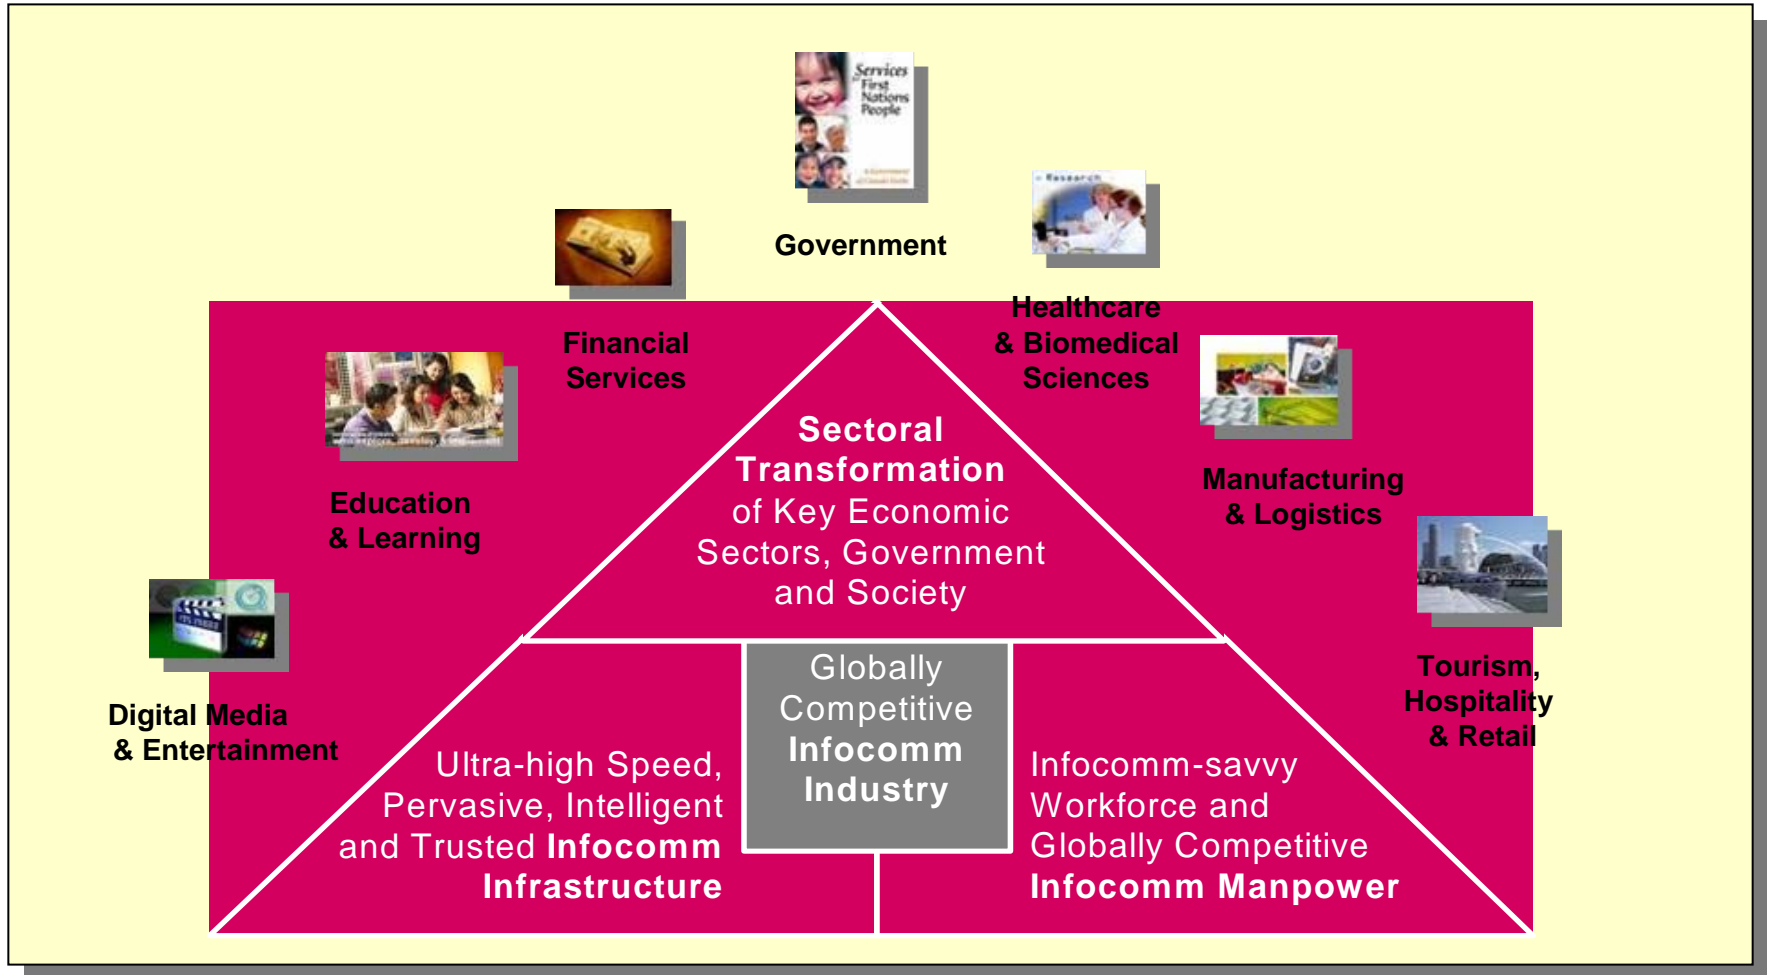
Services First Nations People

Government

Research

Financial Services

Healthcare & Biomedical Sciences

Education & Learning

Manufacturing & Logistics

Digital Media & Entertainment

Tourism, Hospitality & Retail

Sectoral Transformation of Key Economic Sectors, Government and Society

Globally Competitive Infocomm Industry

Ultra-high Speed, Pervasive, Intelligent and Trusted Infocomm Infrastructure

Infocomm-savvy Workforce and Globally Competitive Infocomm Manpower